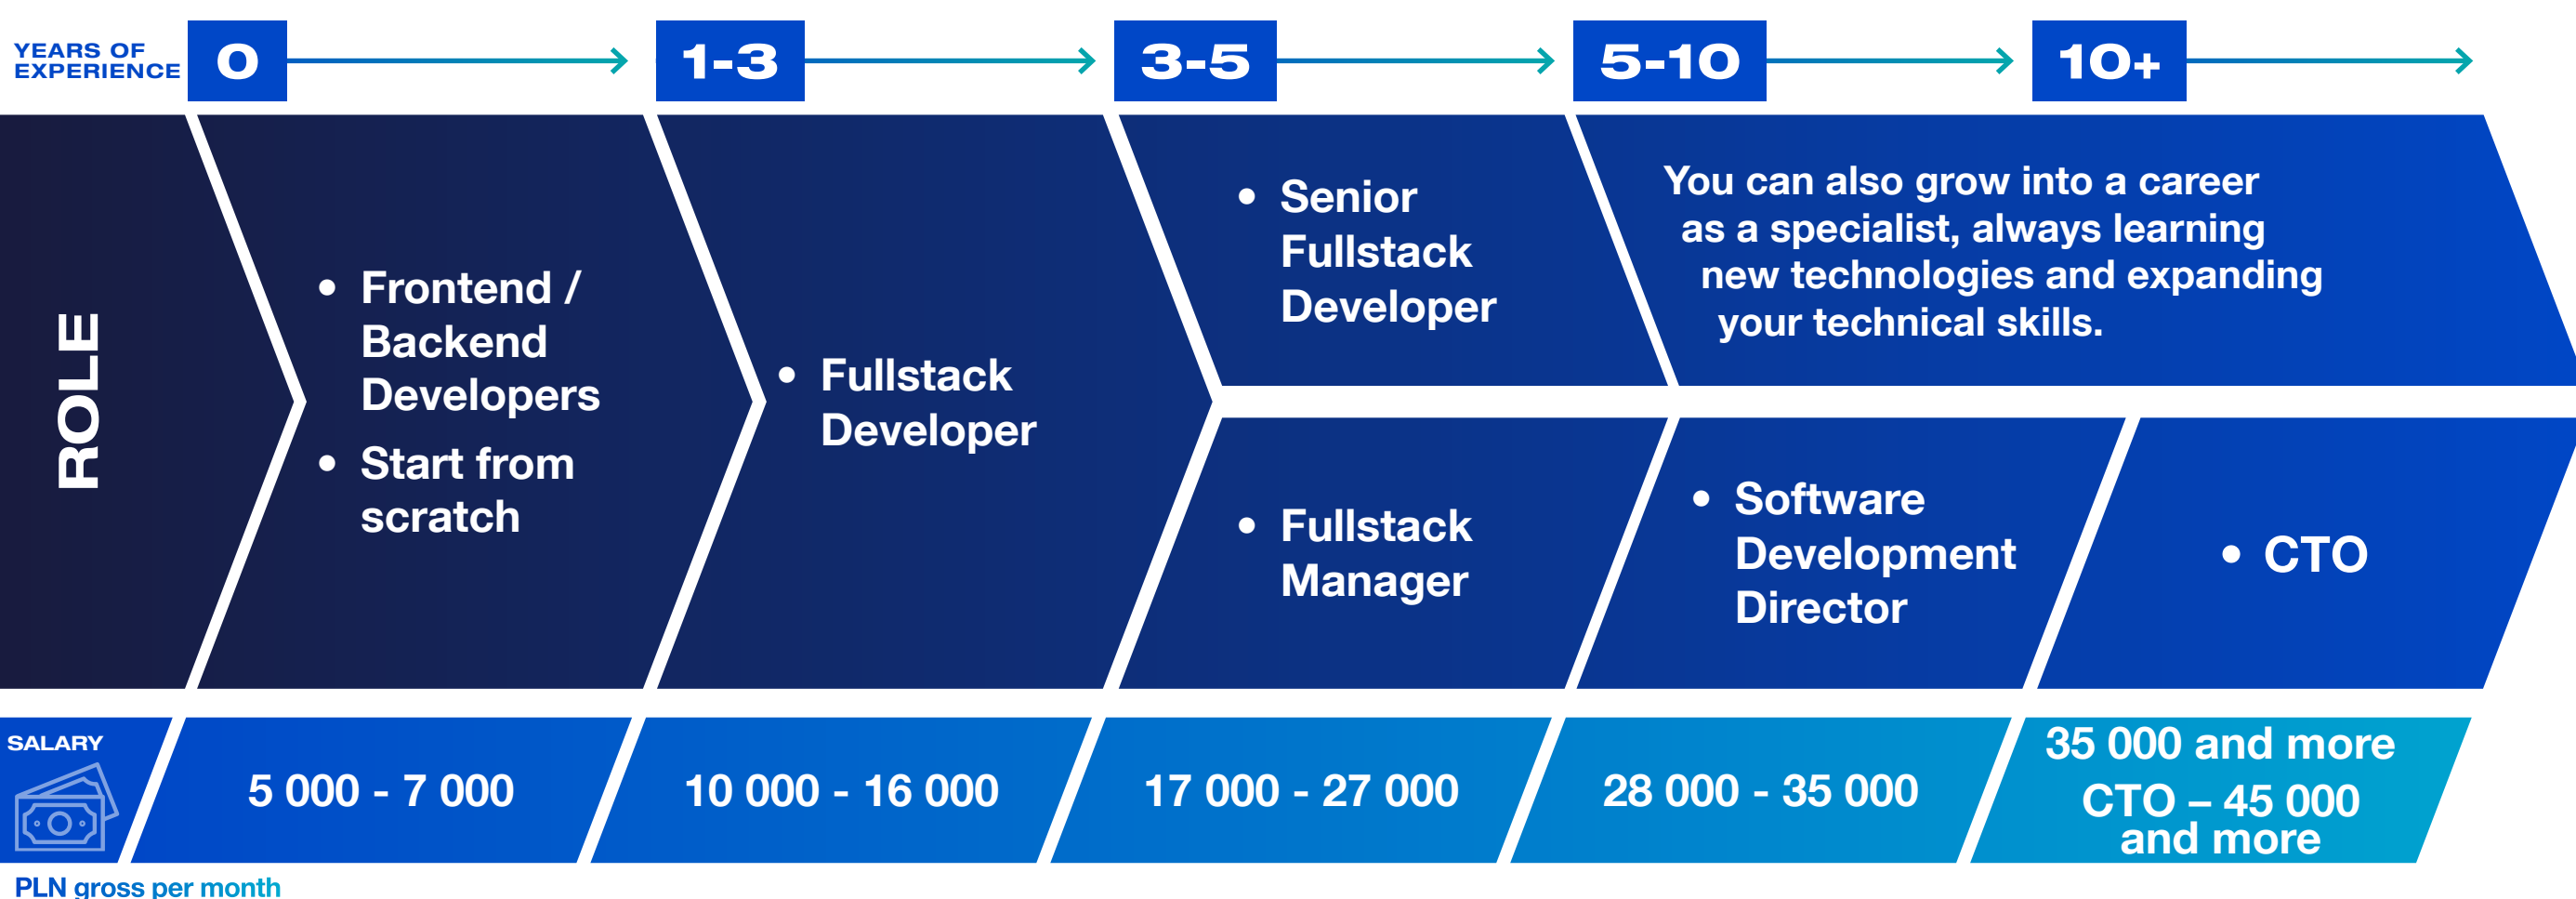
YEARS OF EXPERIENCE

0

1-3

3-5

5-10

10+

ROLE

• Frontend / Backend Developers
• Start from scratch

• Fullstack Developer

• Senior Fullstack Developer

You can also grow into a career as a specialist, always learning new technologies and expanding your technical skills.

• Fullstack Manager

• Software Development Director

• CTO

SALARY

5 000 - 7 000

10 000 - 16 000

17 000 - 27 000

28 000 - 35 000

35 000 and more
CTO – 45 000 and more

PLN gross per month